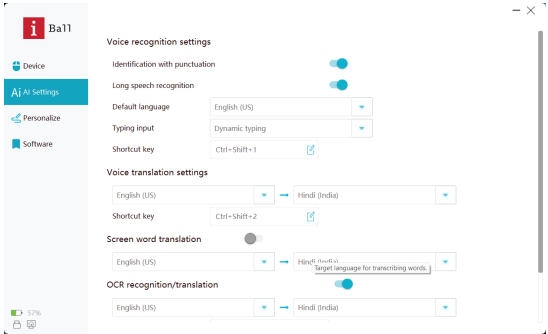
i Ball

Device

Ai AI Settings

Personalize

Software

57%

Voice recognition settings

Identification with punctuation

Long speech recognition

Default language English (US)

Typing input Dynamic typing

Shortcut key Ctrl+Shift+1

Voice translation settings

English (US) → Hindi (India)

Shortcut key Ctrl+Shift+2

Screen word translation

English (US) → Hindi (India)

Target language for transcribing words.

OCR recognition/translation

English (US) → Hindi (India)